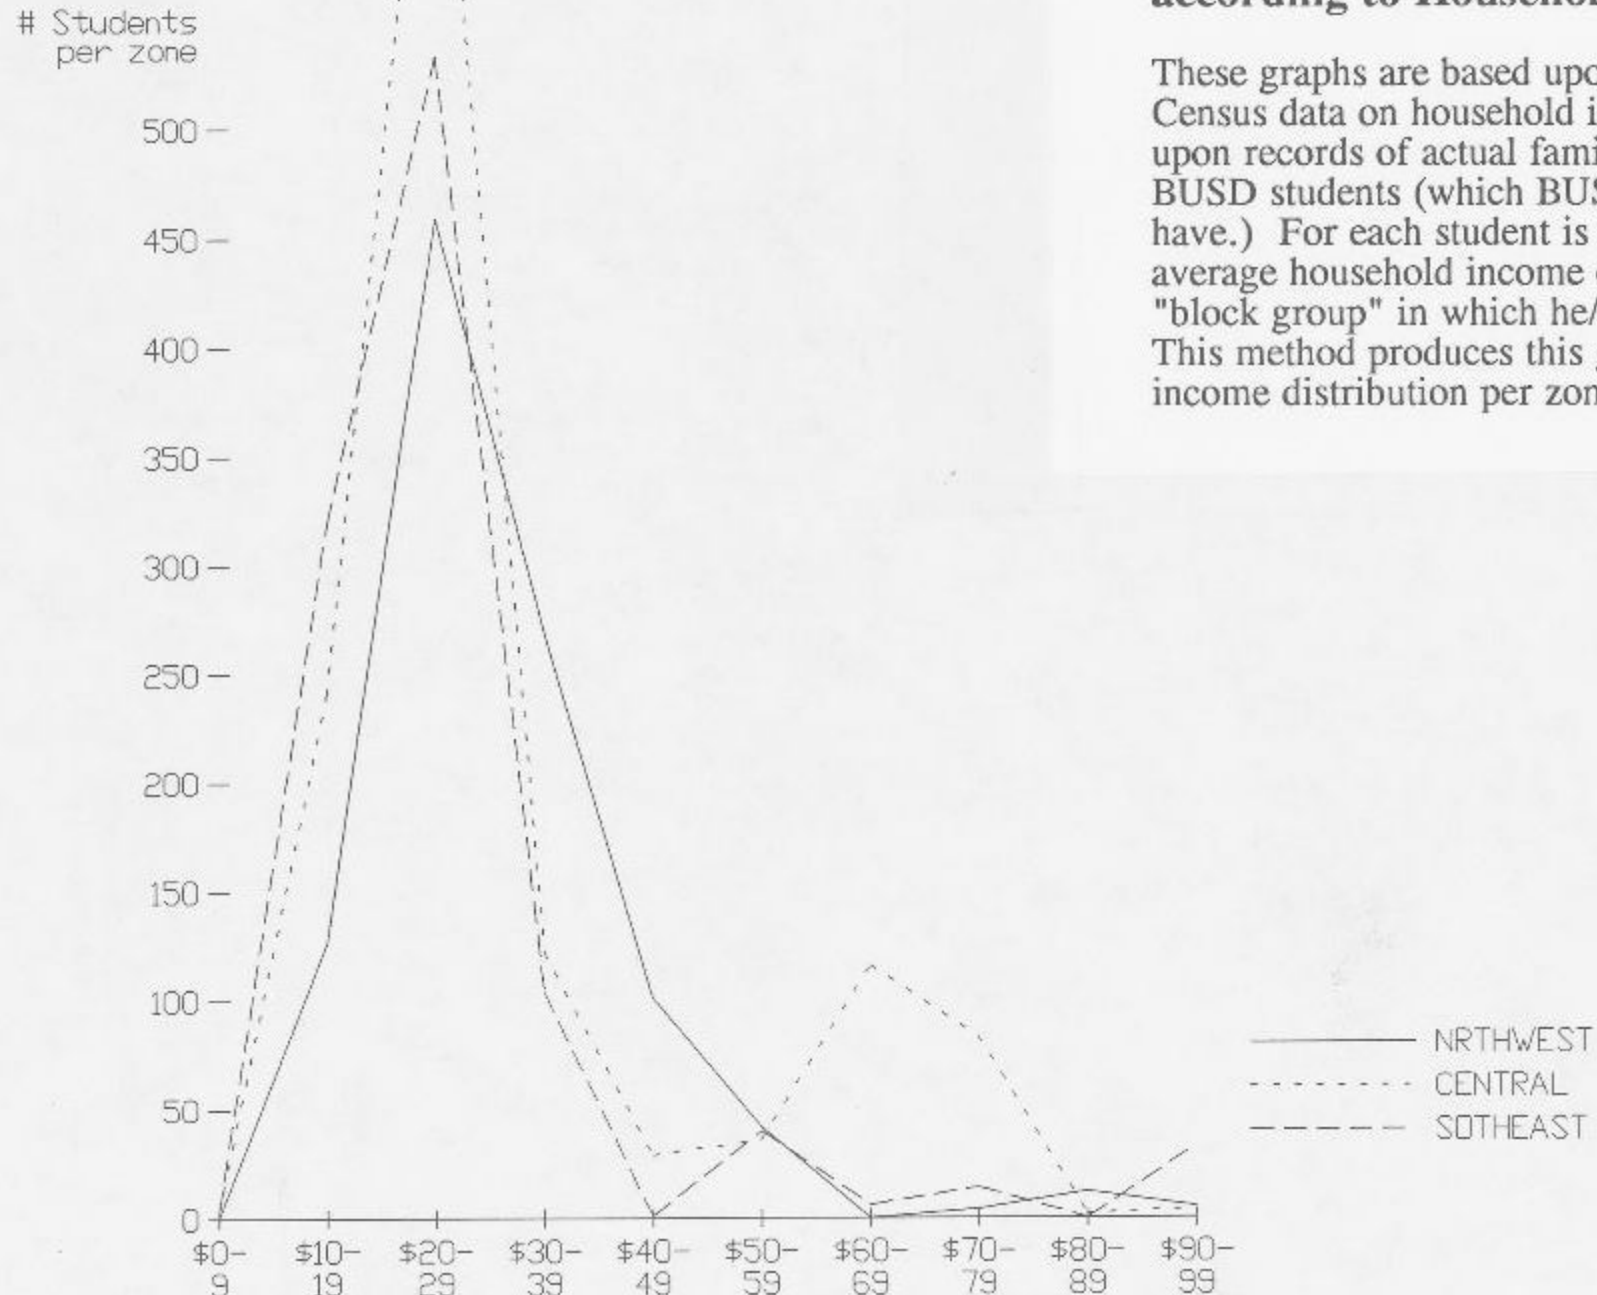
# Students per zone

500
450
400
350
300
250
200
150
100
50
0

$0-9
$10-19
$20-29
$30-39
$40-49
$50-59
$60-69
$70-79
$80-89
$90-99

NRTHWEST
CENTRAL
SOTHEAST

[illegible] according to Househo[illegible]

These graphs are based upo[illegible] Census data on household i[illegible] upon records of actual fami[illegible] BUSD students (which BUS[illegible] have.) For each student is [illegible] average household income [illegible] "block group" in which he/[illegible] This method produces this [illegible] income distribution per zon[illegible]